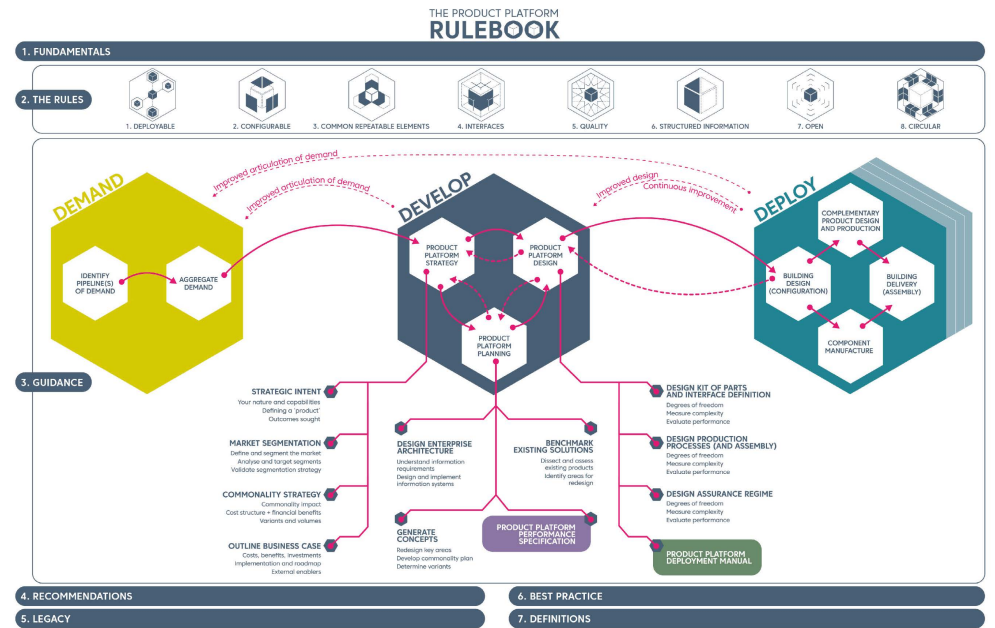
THE PRODUCT PLATFORM
RULEBOOK

1. FUNDAMENTALS

2. THE RULES

1. DEPLOYABLE
2. CONFIGURABLE
3. COMMON REPEATABLE ELEMENTS
4. INTERFACES
5. QUALITY
6. STRUCTURED INFORMATION
7. OPEN
8. CIRCULAR

Improved articulation of demand
Improved articulation of demand
Improved design
Continuous improvement

DEMAND
IDENTIFY PIPELINE(S) OF DEMAND
AGGREGATE DEMAND

DEVELOP
PRODUCT PLATFORM STRATEGY
PRODUCT PLATFORM DESIGN
PRODUCT PLATFORM PLANNING

DEPLOY
COMPLEMENTARY PRODUCT DESIGN AND PRODUCTION
BUILDING DESIGN (CONFIGURATION)
BUILDING DELIVERY (ASSEMBLY)
COMPONENT MANUFACTURE

3. GUIDANCE

STRATEGIC INTENT
Your nature and capabilities
Defining a 'product'
Outcomes sought

MARKET SEGMENTATION
Define and segment the market
Analyse and target segments
Validate segmentation strategy

COMMONALITY STRATEGY
Commonality impact
Cost structure + financial benefits
Variants and volumes

OUTLINE BUSINESS CASE
Costs, benefits, investments
Implementation and roadmap
External enablers

DESIGN ENTERPRISE ARCHITECTURE
Understand information requirements
Design and implement information systems

BENCHMARK EXISTING SOLUTIONS
Dissect and assess existing products
Identify areas for redesign

GENERATE CONCEPTS
Redesign key areas
Develop commonality plan
Determine variants

PRODUCT PLATFORM PERFORMANCE SPECIFICATION

DESIGN KIT OF PARTS AND INTERFACE DEFINITION
Degrees of freedom
Measure complexity
Evaluate performance

DESIGN PRODUCTION PROCESSES (AND ASSEMBLY)
Degrees of freedom
Measure complexity
Evaluate performance

DESIGN ASSURANCE REGIME
Degrees of freedom
Measure complexity
Evaluate performance

PRODUCT PLATFORM DEPLOYMENT MANUAL

4. RECOMMENDATIONS
6. BEST PRACTICE
5. LEGACY
7. DEFINITIONS